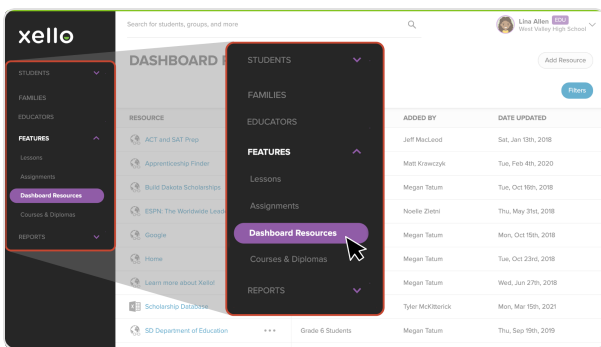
xello

STUDENTS
FAMILIES
EDUCATORS
FEATURES
Lessons
Assignments
Dashboard Resources
Courses & Diplomas
REPORTS

Search for students, groups, and more

Lina Allen EDU
West Valley High School

DASHBOARD R

Add Resource

Filters

STUDENTS
FAMILIES
EDUCATORS
FEATURES
Lessons
Assignments
Dashboard Resources
Courses & Diplomas
REPORTS

| RESOURCE | | | ADDED BY | DATE UPDATED |
|---|---|---|---|---|
| ACT and SAT Prep | | | Jeff MacLeod | Sat, Jan 13th, 2018 |
| Apprenticeship Finder | | | Matt Krawczyk | Tue, Feb 4th, 2020 |
| Build Dakota Scholarships | | | Megan Tatum | Tue, Oct 16th, 2018 |
| ESPN: The Worldwide Lead | | | Noelle Zletni | Thu, May 31st, 2018 |
| Google | | | Megan Tatum | Mon, Oct 15th, 2018 |
| Home | | | Megan Tatum | Tue, Oct 23rd, 2018 |
| Learn more about Xello! | | | Megan Tatum | Wed, Jun 27th, 2018 |
| Scholarship Database | | | Tyler McKitterick | Mon, Mar 15th, 2021 |
| SD Department of Education | ••• | Grade 6 Students | Megan Tatum | Thu, Sep 19th, 2019 |